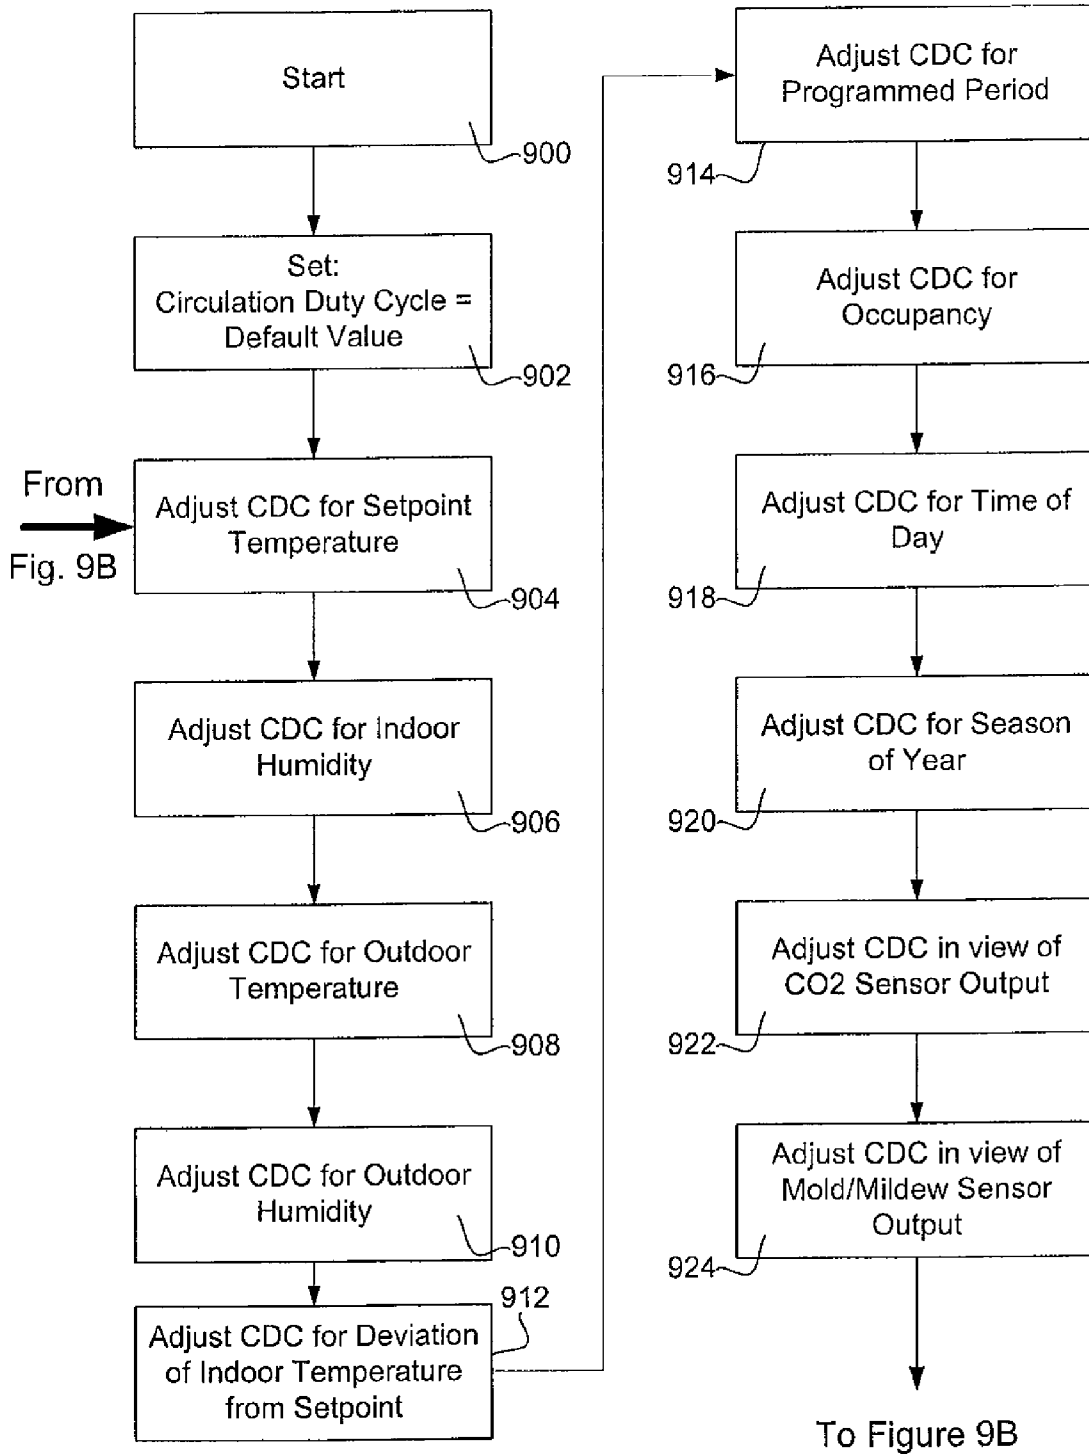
Start

900

Set:
Circulation Duty Cycle = Default Value

902

From Fig. 9B

Adjust CDC for Setpoint Temperature

904

Adjust CDC for Indoor Humidity

906

Adjust CDC for Outdoor Temperature

908

Adjust CDC for Outdoor Humidity

910

912

Adjust CDC for Deviation of Indoor Temperature from Setpoint

Adjust CDC for Programmed Period

914

Adjust CDC for Occupancy

916

Adjust CDC for Time of Day

918

Adjust CDC for Season of Year

920

Adjust CDC in view of CO2 Sensor Output

922

Adjust CDC in view of Mold/Mildew Sensor Output

924

To Figure 9B